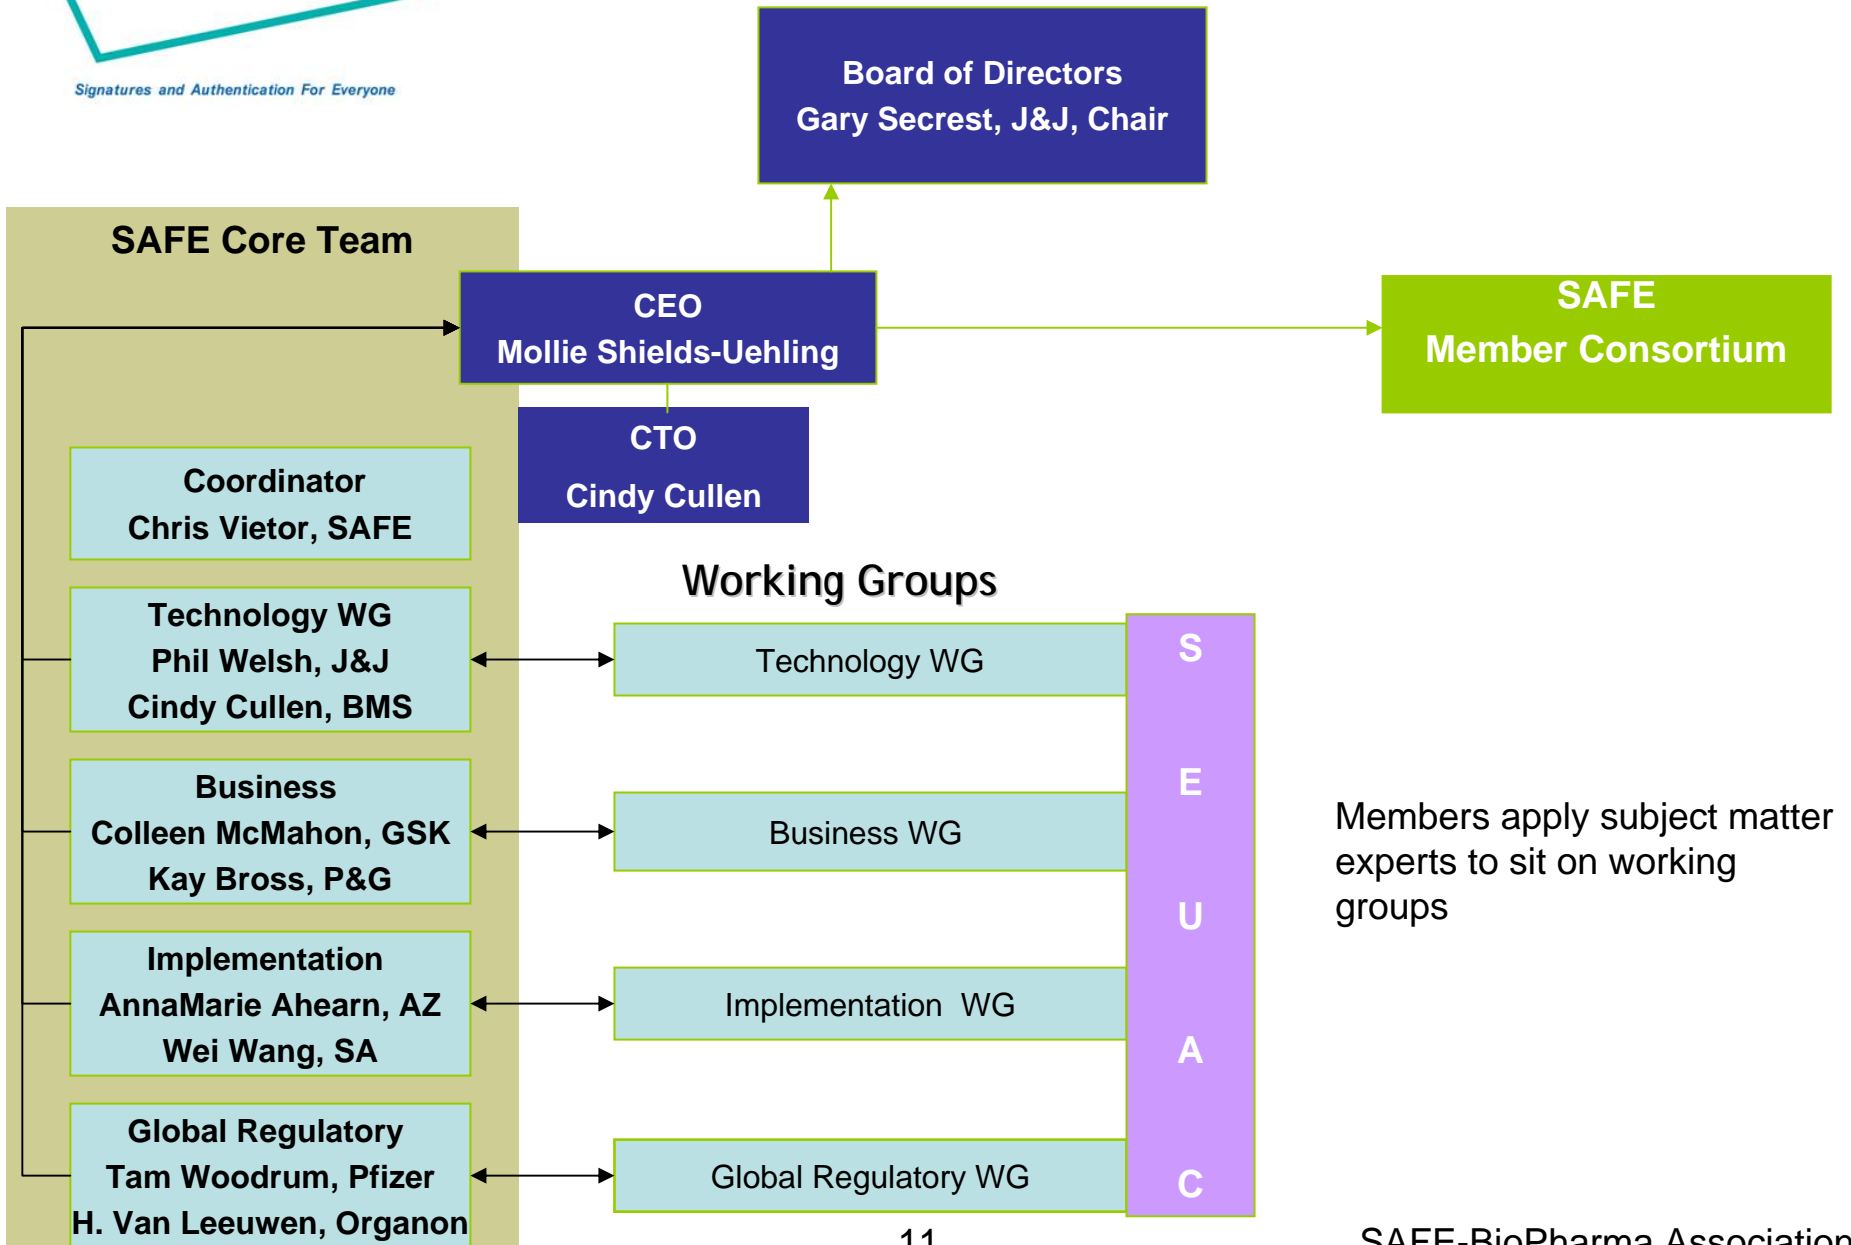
Signatures and Authentication For Everyone

Board of Directors
Gary Secrest, J&J, Chair

SAFE Core Team

CEO
Mollie Shields-Uehling

SAFE
Member Consortium

CTO
Cindy Cullen

Coordinator
Chris Vietor, SAFE

Technology WG
Phil Welsh, J&J
Cindy Cullen, BMS

Business
Colleen McMahon, GSK
Kay Bross, P&G

Implementation
AnnaMarie Ahearn, AZ
Wei Wang, SA

Global Regulatory
Tam Woodrum, Pfizer
H. Van Leeuwen, Organon

Working Groups

Technology WG

Business WG

Implementation WG

Global Regulatory WG

S
E
U
A
C

Members apply subject matter experts to sit on working groups

11

SAFE-BioPharma Association